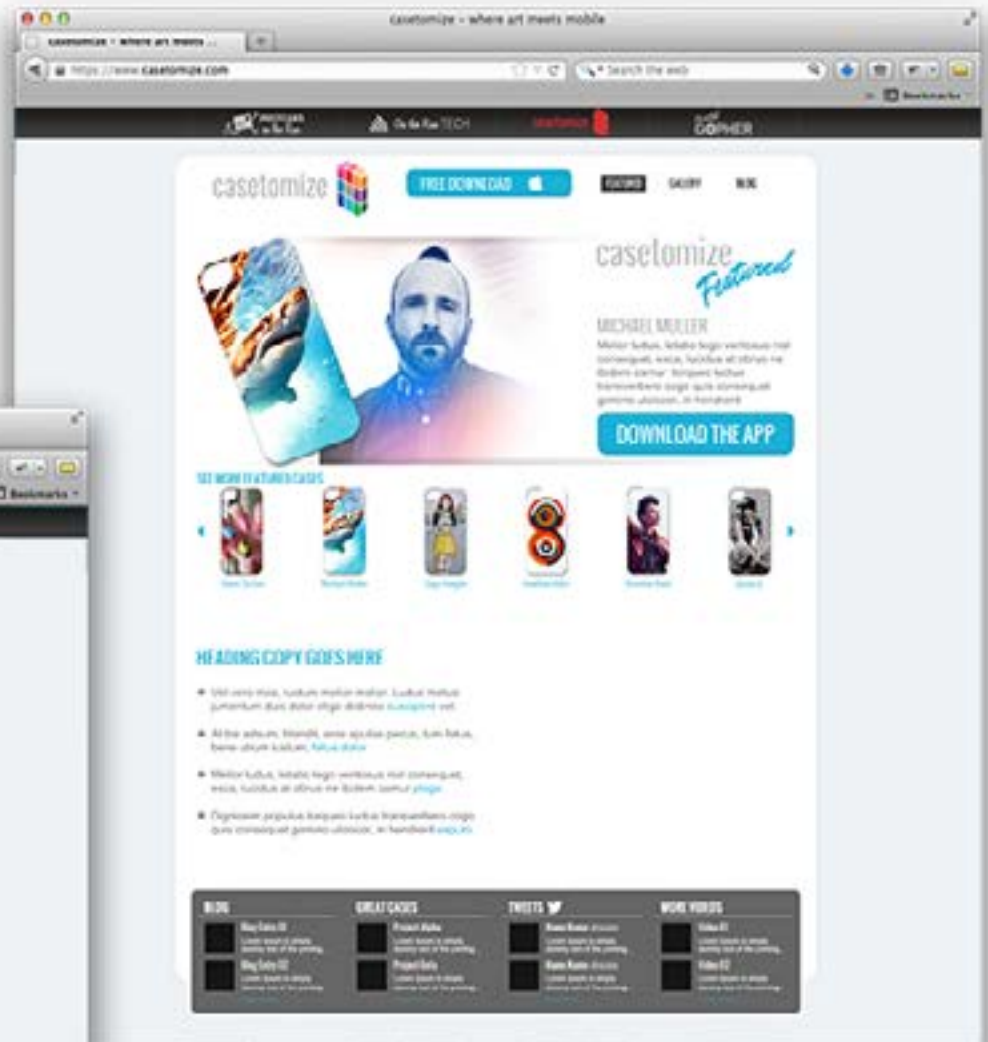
casetomize - where art meets mobile

casetomize - where art meets ...

https://www.casetomize.com

Search the web

Bookmarks

On the Run TECH

casetomize

GOPHER

casetomize

FREE DOWNLOAD

FEATURED GALLERY BLOG

casetomize Featured

MICHAEL MULLER

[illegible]

DOWNLOAD THE APP

SEE MORE FEATURED CASES

Michael Muller

HEADING COPY GOES HERE

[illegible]

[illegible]

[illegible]

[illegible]

BLOG

Blog Entry 01

Blog Entry 02

GREAT CASES

Project Alpha

Project Beta

TWEETS

MORE VIDEOS

Video 01

Video 02

Bookmarks